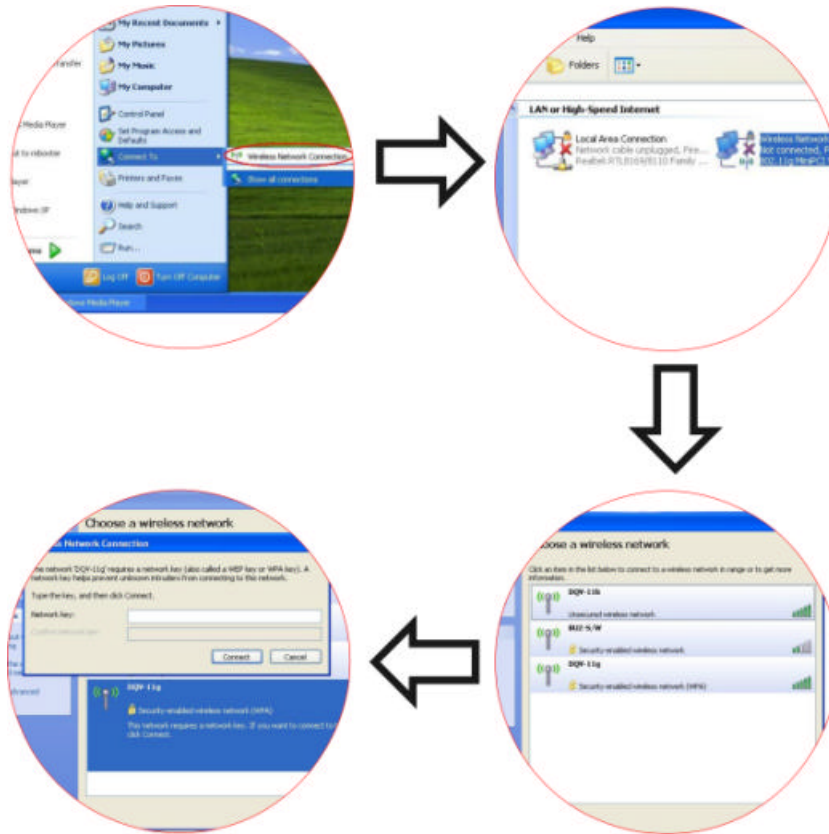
ransfer

Media Player

ut to rebooster

ayer

indows XP

ms

My Recent Documents

My Pictures

My Music

My Computer

Control Panel

Set Program Access and Defaults

Connect To

Printers and Faxes

Help and Support

Search

Run...

Log Off

Turn Off Computer

Wireless Network Connection

Show all connections

ows Media Player

Help

Folders

LAN or High-Speed Internet

Local Area Connection
Network cable unplugged, Fire...
Realtek RTL8169/8110 Family ...

Wireless Network
Not connected, F
802.11g MiniPCI

hoose a wireless network

Click an item in the list below to connect to a wireless network in range or to get more information.

DQV-11b
Unsecured wireless network

BIZ-S/W
Security-enabled wireless network

DQV-11g
Security-enabled wireless network (WPA)

Choose a wireless network

s Network Connection

The network 'DQV-11g' requires a network key (also called a WEP key or WPA key). A network key helps prevent unknown intruders from connecting to this network.

Type the key, and then click Connect.

Network key:

Confirm network key:

Connect

Cancel

dvanced

DQV-11g

Security-enabled wireless network (WPA)

This network requires a network key. If you want to connect to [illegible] click Connect.